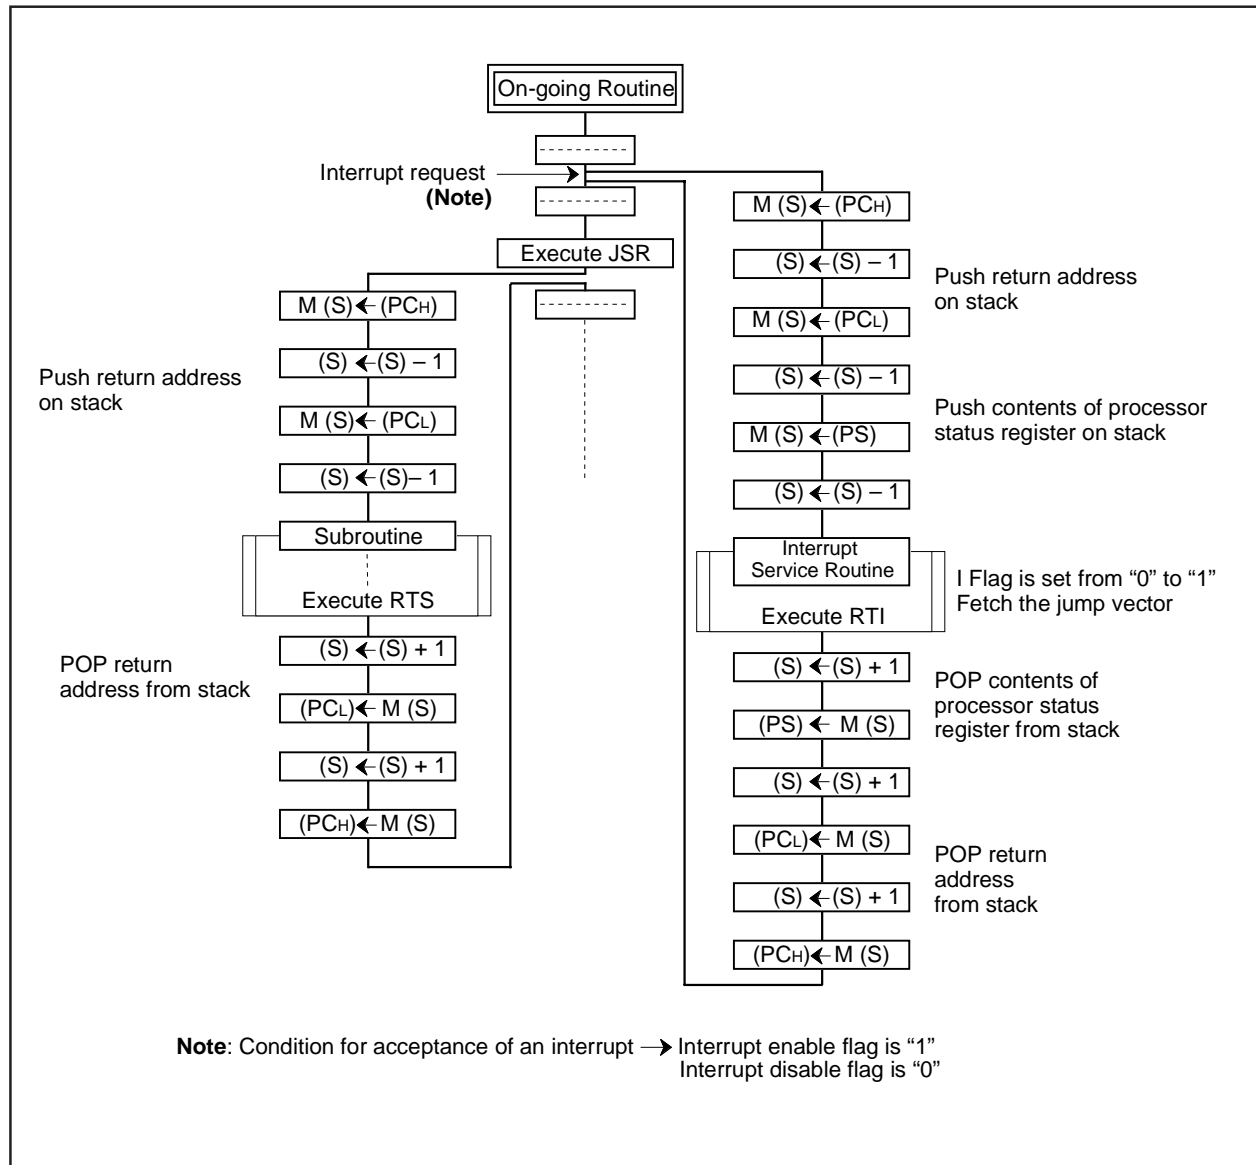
On-going Routine

Interrupt request
(Note)

Execute JSR

$M (S) \leftarrow (PC_H)$

$(S) \leftarrow (S) - 1$

Push return address on stack

$M (S) \leftarrow (PC_L)$

$(S) \leftarrow (S) - 1$

Subroutine

Execute RTS

POP return address from stack

$(S) \leftarrow (S) + 1$

$(PC_L) \leftarrow M (S)$

$(S) \leftarrow (S) + 1$

$(PC_H) \leftarrow M (S)$

$M (S) \leftarrow (PC_H)$

$(S) \leftarrow (S) - 1$

Push return address on stack

$M (S) \leftarrow (PC_L)$

$(S) \leftarrow (S) - 1$

Push contents of processor status register on stack

$M (S) \leftarrow (PS)$

$(S) \leftarrow (S) - 1$

Interrupt Service Routine

Execute RTI

I Flag is set from "0" to "1"
Fetch the jump vector

$(S) \leftarrow (S) + 1$

POP contents of processor status register from stack

$(PS) \leftarrow M (S)$

$(S) \leftarrow (S) + 1$

$(PC_L) \leftarrow M (S)$

POP return address from stack

$(S) \leftarrow (S) + 1$

$(PC_H) \leftarrow M (S)$

Note: Condition for acceptance of an interrupt → Interrupt enable flag is "1"
Interrupt disable flag is "0"